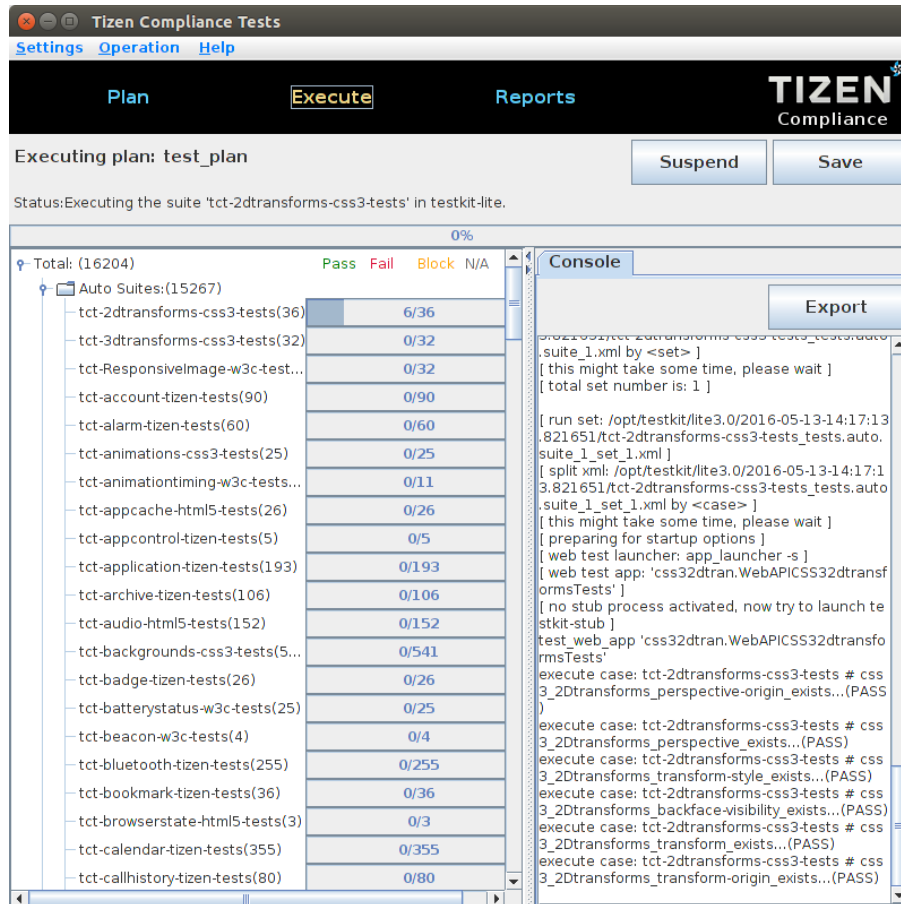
Tizen Compliance Tests

Settings Operation Help

Plan Execute Reports

TIZEN Compliance

Executing plan: test_plan

Suspend Save

Status:Executing the suite 'tct-2dtransforms-css3-tests' in testkit-lite.

0%

Total: (16204) Pass Fail Block N/A

Auto Suites:(15267)

| | |
|---|---|
| tct-2dtransforms-css3-tests(36) | 6/36 |
| tct-3dtransforms-css3-tests(32) | 0/32 |
| tct-ResponsiveImage-w3c-test... | 0/32 |
| tct-account-tizen-tests(90) | 0/90 |
| tct-alarm-tizen-tests(60) | 0/60 |
| tct-animations-css3-tests(25) | 0/25 |
| tct-animationtiming-w3c-tests... | 0/11 |
| tct-appcache-html5-tests(26) | 0/26 |
| tct-appcontrol-tizen-tests(5) | 0/5 |
| tct-application-tizen-tests(193) | 0/193 |
| tct-archive-tizen-tests(106) | 0/106 |
| tct-audio-html5-tests(152) | 0/152 |
| tct-backgrounds-css3-tests(5... | 0/541 |
| tct-badge-tizen-tests(26) | 0/26 |
| tct-batterystatus-w3c-tests(25) | 0/25 |
| tct-beacon-w3c-tests(4) | 0/4 |
| tct-bluetooth-tizen-tests(255) | 0/255 |
| tct-bookmark-tizen-tests(36) | 0/36 |
| tct-browserstate-html5-tests(3) | 0/3 |
| tct-calendar-tizen-tests(355) | 0/355 |
| tct-callhistory-tizen-tests(80) | 0/80 |

Console

Export

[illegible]
.suite_1.xml by <set> ]
[ this might take some time, please wait ]
[ total set number is: 1 ]

[ run set: /opt/testkit/lite3.0/2016-05-13-14:17:13.821651/tct-2dtransforms-css3-tests_tests.auto.suite_1_set_1.xml ]
[ split xml: /opt/testkit/lite3.0/2016-05-13-14:17:13.821651/tct-2dtransforms-css3-tests_tests.auto.suite_1_set_1.xml by <case> ]
[ this might take some time, please wait ]
[ preparing for startup options ]
[ web test launcher: app_launcher -s ]
[ web test app: 'css32dtran.WebAPICSS32dtransformsTests' ]
[ no stub process activated, now try to launch testkit-stub ]
test_web_app 'css32dtran.WebAPICSS32dtransformsTests'
execute case: tct-2dtransforms-css3-tests # css3_2Dtransforms_perspective-origin_exists...(PASS)
execute case: tct-2dtransforms-css3-tests # css3_2Dtransforms_perspective_exists...(PASS)
execute case: tct-2dtransforms-css3-tests # css3_2Dtransforms_transform-style_exists...(PASS)
execute case: tct-2dtransforms-css3-tests # css3_2Dtransforms_backface-visibility_exists...(PASS)
execute case: tct-2dtransforms-css3-tests # css3_2Dtransforms_transform_exists...(PASS)
execute case: tct-2dtransforms-css3-tests # css3_2Dtransforms_transform-origin_exists...(PASS)